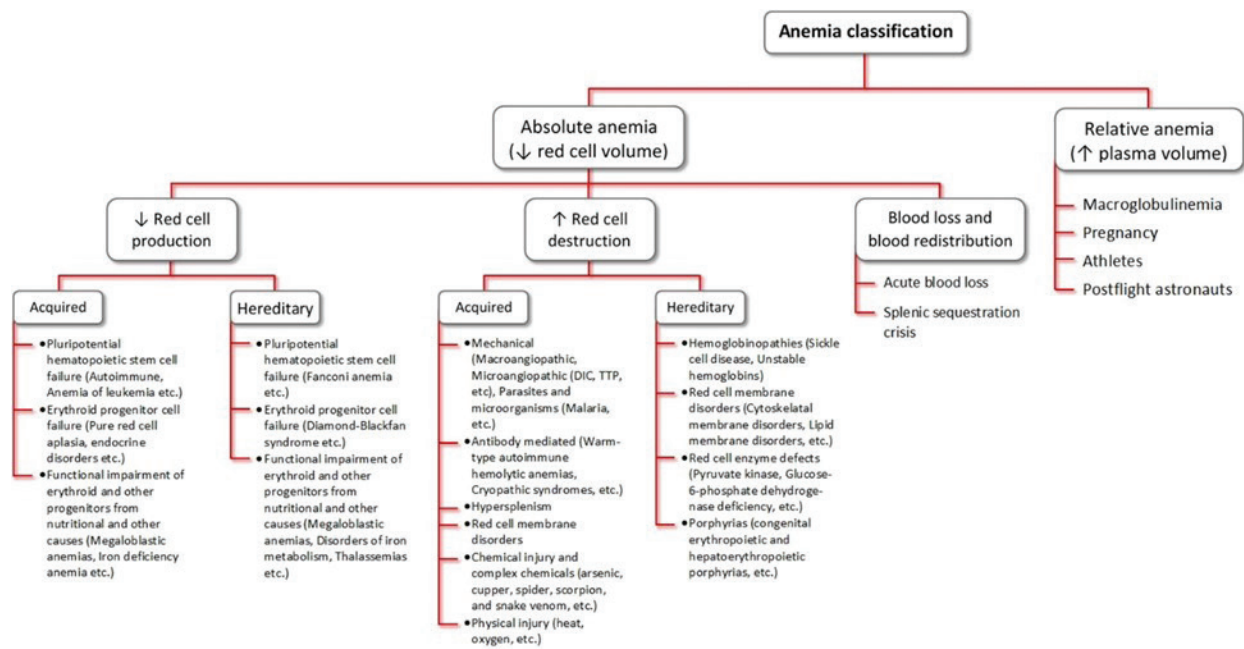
Anemia classification

Absolute anemia (↓ red cell volume)

Relative anemia (↑ plasma volume)

Macroglobulinemia
Pregnancy
Athletes
Postflight astronauts

↓ Red cell production

↑ Red cell destruction

Blood loss and blood redistribution

Acute blood loss
Splenic sequestration crisis

Acquired

• Pluripotential hematopoietic stem cell failure (Autoimmune, Anemia of leukemia etc.)
• Erythroid progenitor cell failure (Pure red cell aplasia, endocrine disorders etc.)
• Functional impairment of erythroid and other progenitors from nutritional and other causes (Megaloblastic anemias, Iron deficiency anemia etc.)

Hereditary

• Pluripotential hematopoietic stem cell failure (Fanconi anemia etc.)
• Erythroid progenitor cell failure (Diamond-Blackfan syndrome etc.)
• Functional impairment of erythroid and other progenitors from nutritional and other causes (Megaloblastic anemias, Disorders of iron metabolism, Thalassemias etc.)

Acquired

• Mechanical (Macroangiopathic, Microangiopathic (DIC, TTP, etc), Parasites and microorganisms (Malaria, etc.)
• Antibody mediated (Warm-type autoimmune hemolytic anemias, Cryopathic syndromes, etc.)
• Hypersplenism
• Red cell membrane disorders
• Chemical injury and complex chemicals (arsenic, cupper, spider, scorpion, and snake venom, etc.)
• Physical injury (heat, oxygen, etc.)

Hereditary

• Hemoglobinopathies (Sickle cell disease, Unstable hemoglobins)
• Red cell membrane disorders (Cytoskelatal membrane disorders, Lipid membrane disorders, etc.)
• Red cell enzyme defects (Pyruvate kinase, Glucose-6-phosphate dehydrogenase deficiency, etc.)
• Porphyrias (congenital erythropoietic and hepatoerythropoietic porphyrias, etc.)